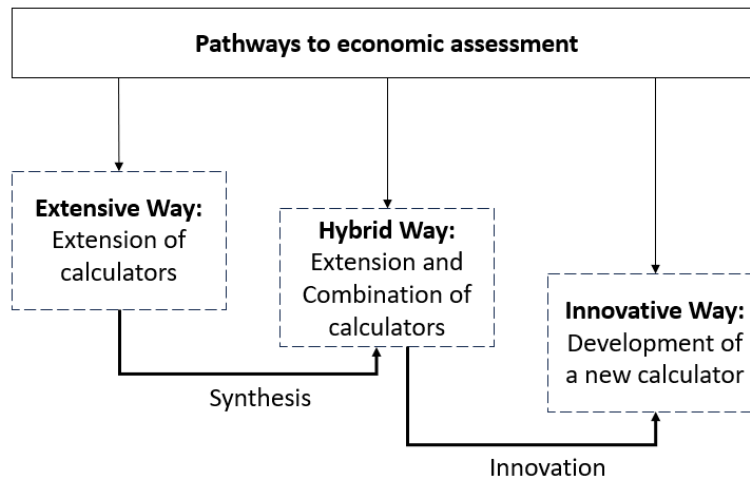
Pathways to economic assessment

**Extensive Way:** Extension of calculators

**Hybrid Way:** Extension and Combination of calculators

**Innovative Way:** Development of a new calculator

Synthesis

Innovation